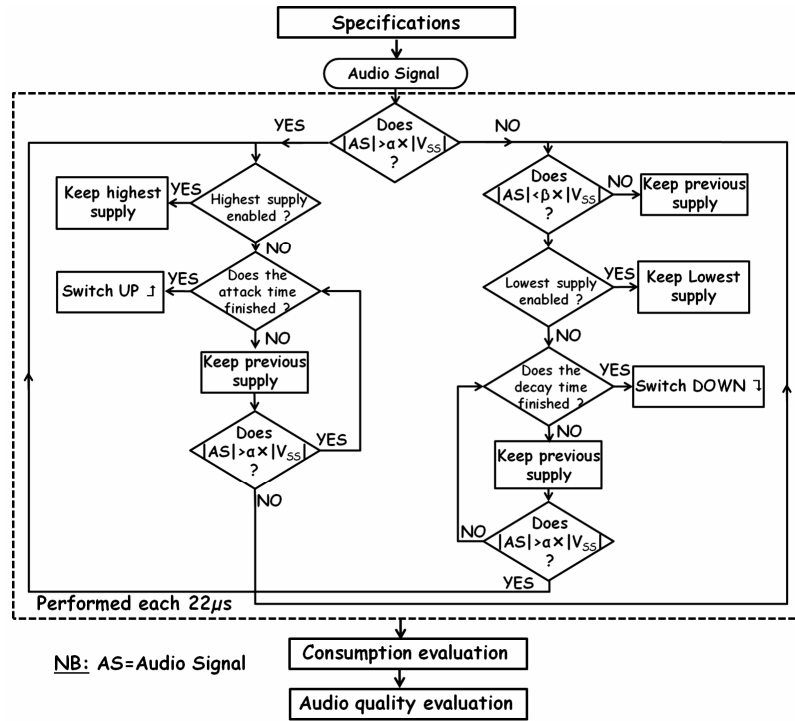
Specifications

Audio Signal

Does $|AS| > \alpha \times |V_{SS}|$ ?

YES

NO

Keep highest supply

YES

Highest supply enabled ?

NO

Switch UP ↲

YES

Does the attack time finished ?

NO

Keep previous supply

Does $|AS| > \alpha \times |V_{SS}|$ ?

YES

NO

Does $|AS| < \beta \times |V_{SS}|$ ?

NO

Keep previous supply

Lowest supply enabled ?

YES

Keep Lowest supply

NO

Does the decay time finished ?

YES

Switch DOWN ↴

NO

Keep previous supply

NO

Does $|AS| > \alpha \times |V_{SS}|$ ?

YES

Performed each 22$\mu$s

NB: AS=Audio Signal

Consumption evaluation

Audio quality evaluation